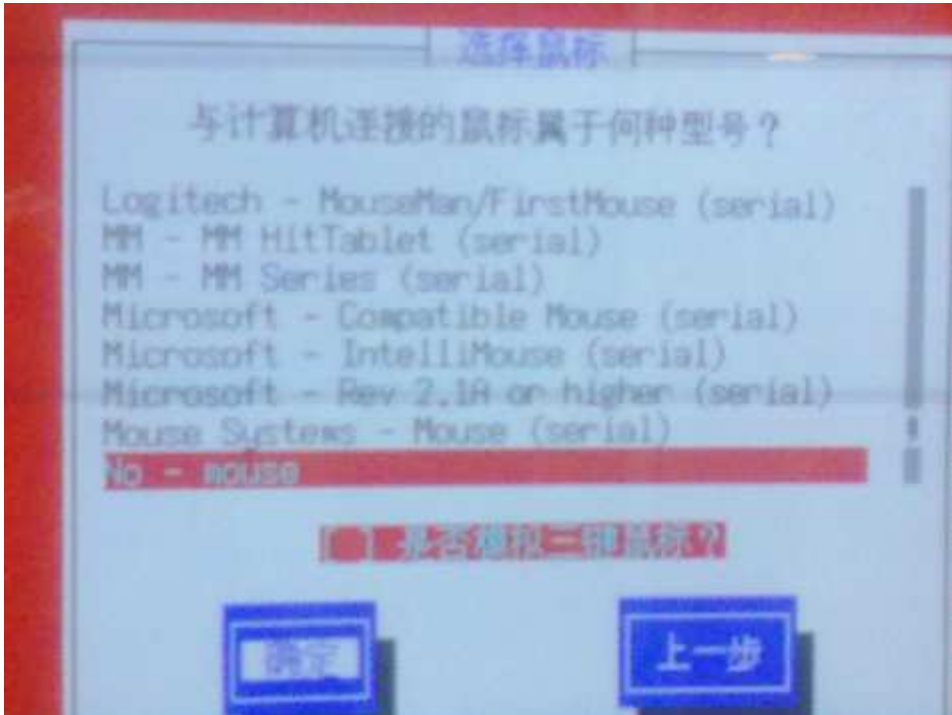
选择鼠标

与计算机连接的鼠标属于何种型号？

Logitech - MouseMan/FirstMouse (serial)
MM - MM HitTablet (serial)
MM - MM Series (serial)
Microsoft - Compatible Mouse (serial)
Microsoft - IntelliMouse (serial)
Microsoft - Rev 2.1A or higher (serial)
Mouse Systems - Mouse (serial)
No - mouse

[ ] 是否模拟三键鼠标?

确定

上一步